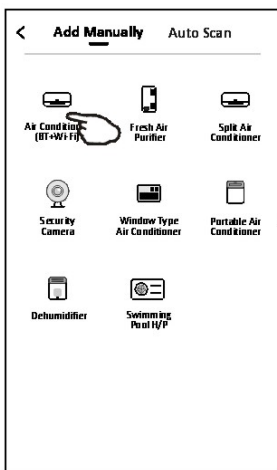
<

Add Manually

Auto Scan

Air Condition (BT+Wi-Fi)

Fresh Air Purifier

Split Air Conditioner

Security Camera

Window Type Air Conditioner

Portable Air Conditioner

Dehumidifier

Swimming Pool H/P